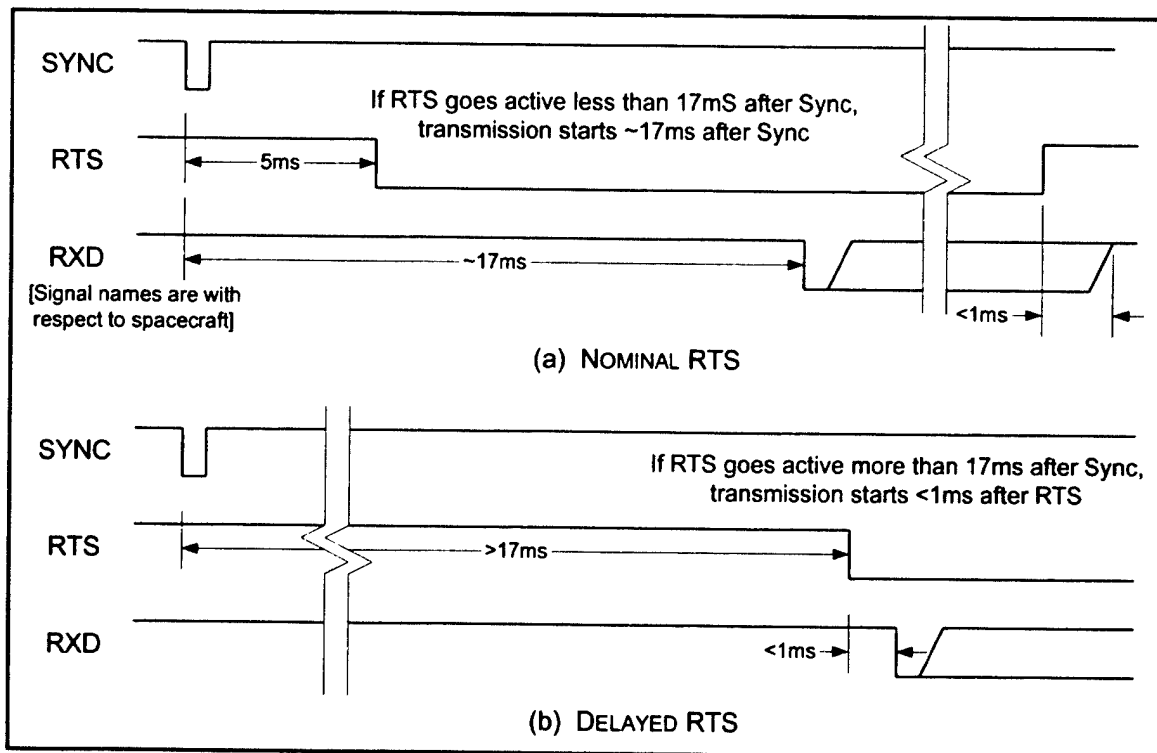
SYNC

If RTS goes active less than 17mS after Sync, transmission starts ~17ms after Sync

RTS

5ms

RXD

~17ms

[Signal names are with respect to spacecraft]

<1ms

(a) NOMINAL RTS

SYNC

If RTS goes active more than 17ms after Sync, transmission starts <1ms after RTS

RTS

>17ms

RXD

<1ms

(b) DELAYED RTS